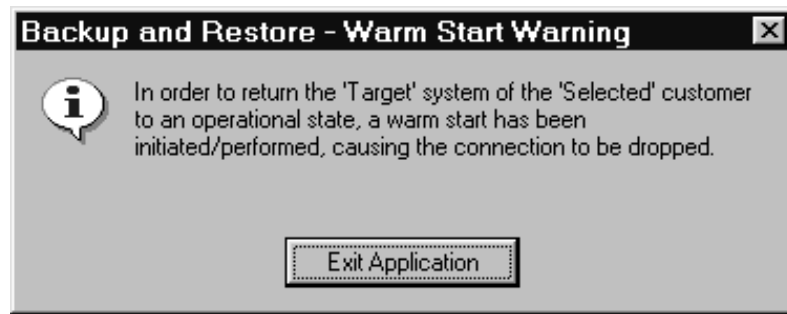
Backup and Restore - Warm Start Warning

In order to return the 'Target' system of the 'Selected' customer to an operational state, a warm start has been initiated/performed, causing the connection to be dropped.

Exit Application